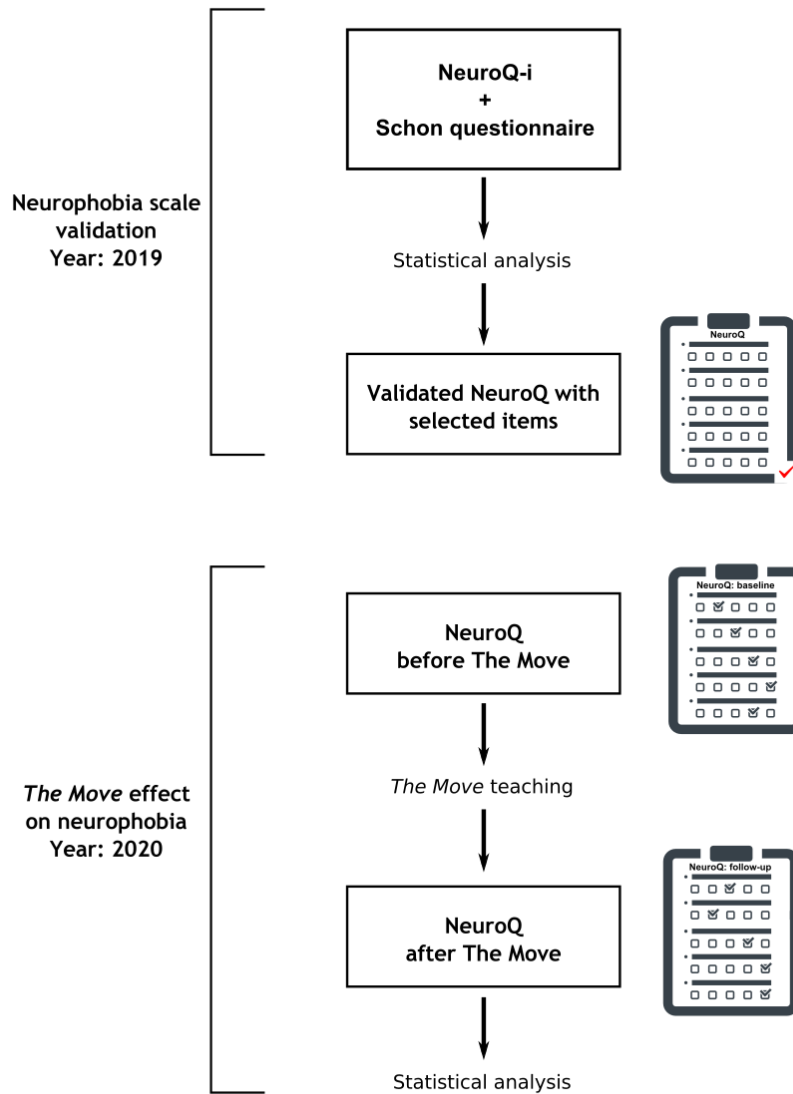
Neurophobia scale validation
Year: 2019

NeuroQ-i
+
Schon questionnaire

Statistical analysis

Validated NeuroQ with selected items

NeuroQ

*The Move* effect on neurophobia
Year: 2020

NeuroQ before The Move

NeuroQ: baseline

*The Move* teaching

NeuroQ after The Move

NeuroQ: follow-up

Statistical analysis